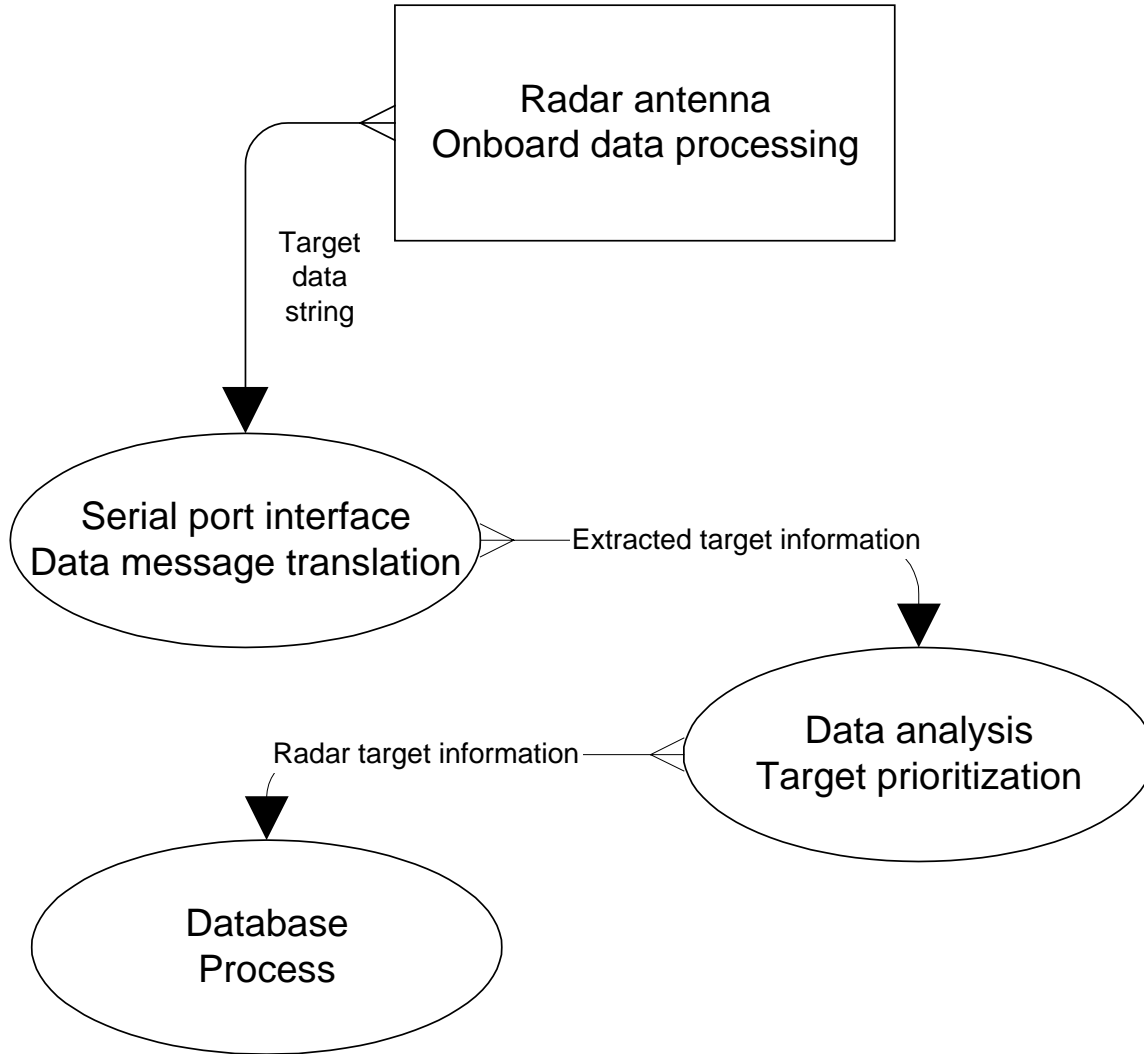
Radar antenna
Onboard data processing

Target data string

Serial port interface
Data message translation

Extracted target information

Data analysis
Target prioritization

Radar target information

Database
Process